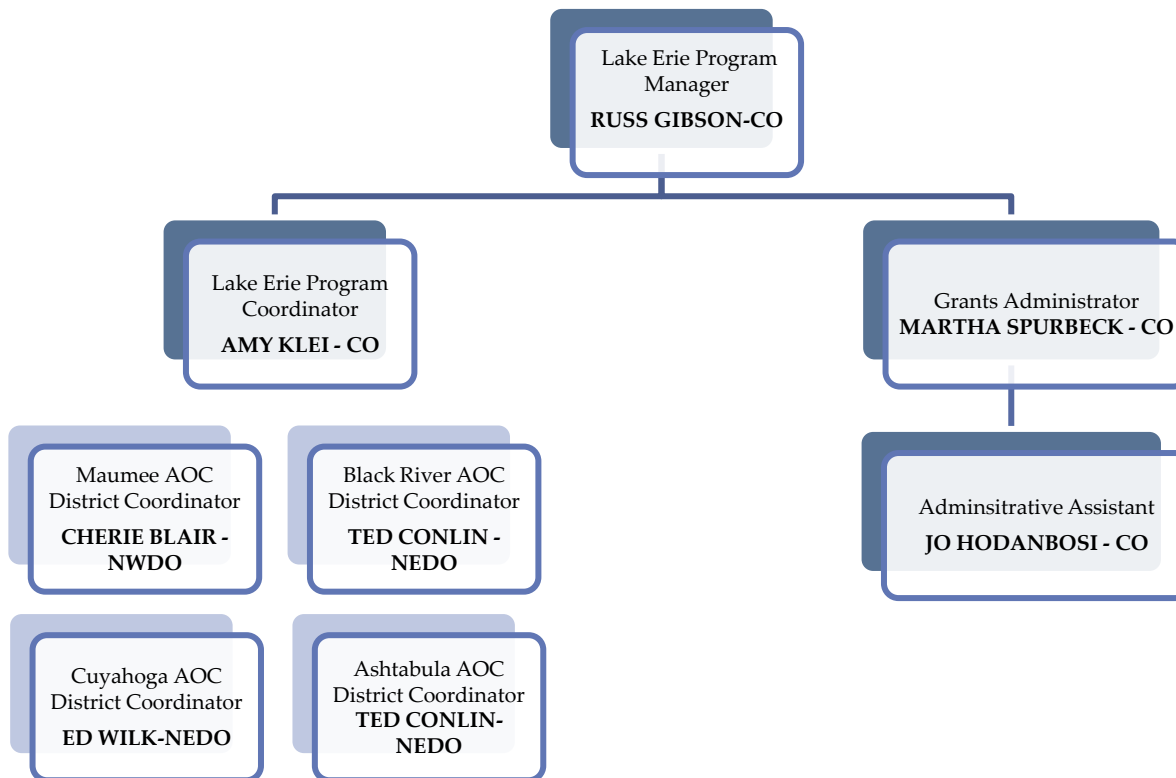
Lake Erie Program Manager
RUSS GIBSON-CO

Lake Erie Program Coordinator
AMY KLEI - CO

Grants Administrator
MARTHA SPURBECK - CO

Maumee AOC District Coordinator
CHERIE BLAIR - NWDO

Black River AOC District Coordinator
TED CONLIN - NEDO

Adminsitrative Assistant
JO HODANBOSI - CO

Cuyahoga AOC District Coordinator
ED WILK-NEDO

Ashtabula AOC District Coordinator
TED CONLIN-NEDO